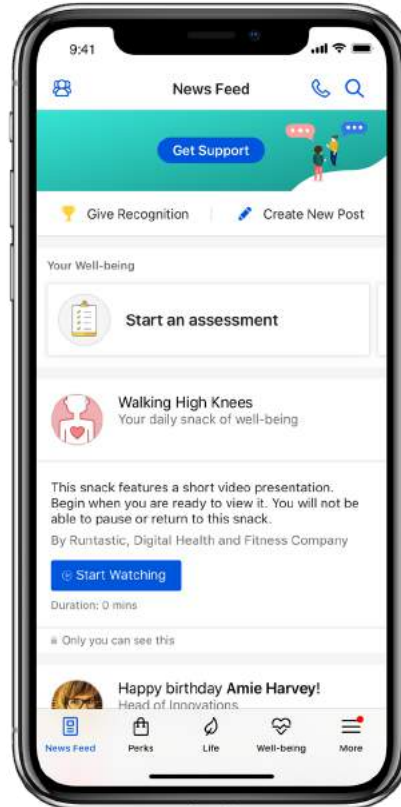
9:41

News Feed

Get Support

Give Recognition

Create New Post

Your Well-being

Start an assessment

Walking High Knees
Your daily snack of well-being

This snack features a short video presentation. Begin when you are ready to view it. You will not be able to pause or return to this snack.

By Runtastic, Digital Health and Fitness Company

Start Watching

Duration: 0 mins

Only you can see this

Happy birthday **Amie Harvey**!
Head of Innovations

News Feed Perks Life Well-being More